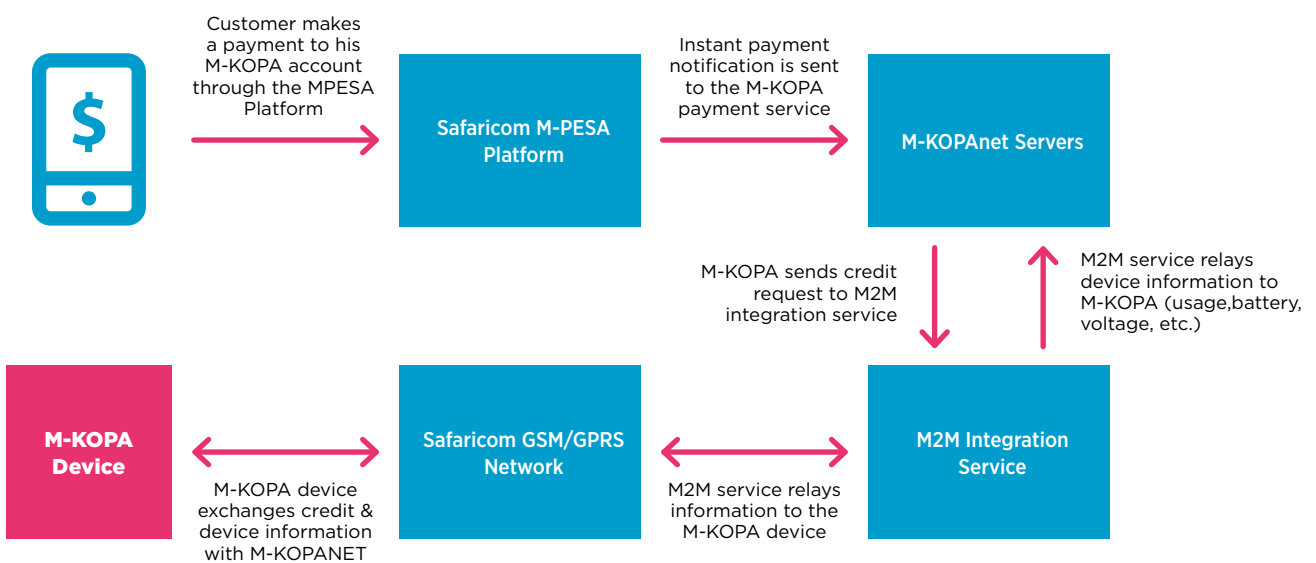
$

Customer makes a payment to his M-KOPA account through the MPESA Platform

Safaricom M-PESA Platform

Instant payment notification is sent to the M-KOPA payment service

M-KOPAnet Servers

M-KOPA sends credit request to M2M integration service

M2M service relays device information to M-KOPA (usage,battery, voltage, etc.)

M-KOPA Device

M-KOPA device exchanges credit & device information with M-KOPANET

Safaricom GSM/GPRS Network

M2M service relays information to the M-KOPA device

M2M Integration Service